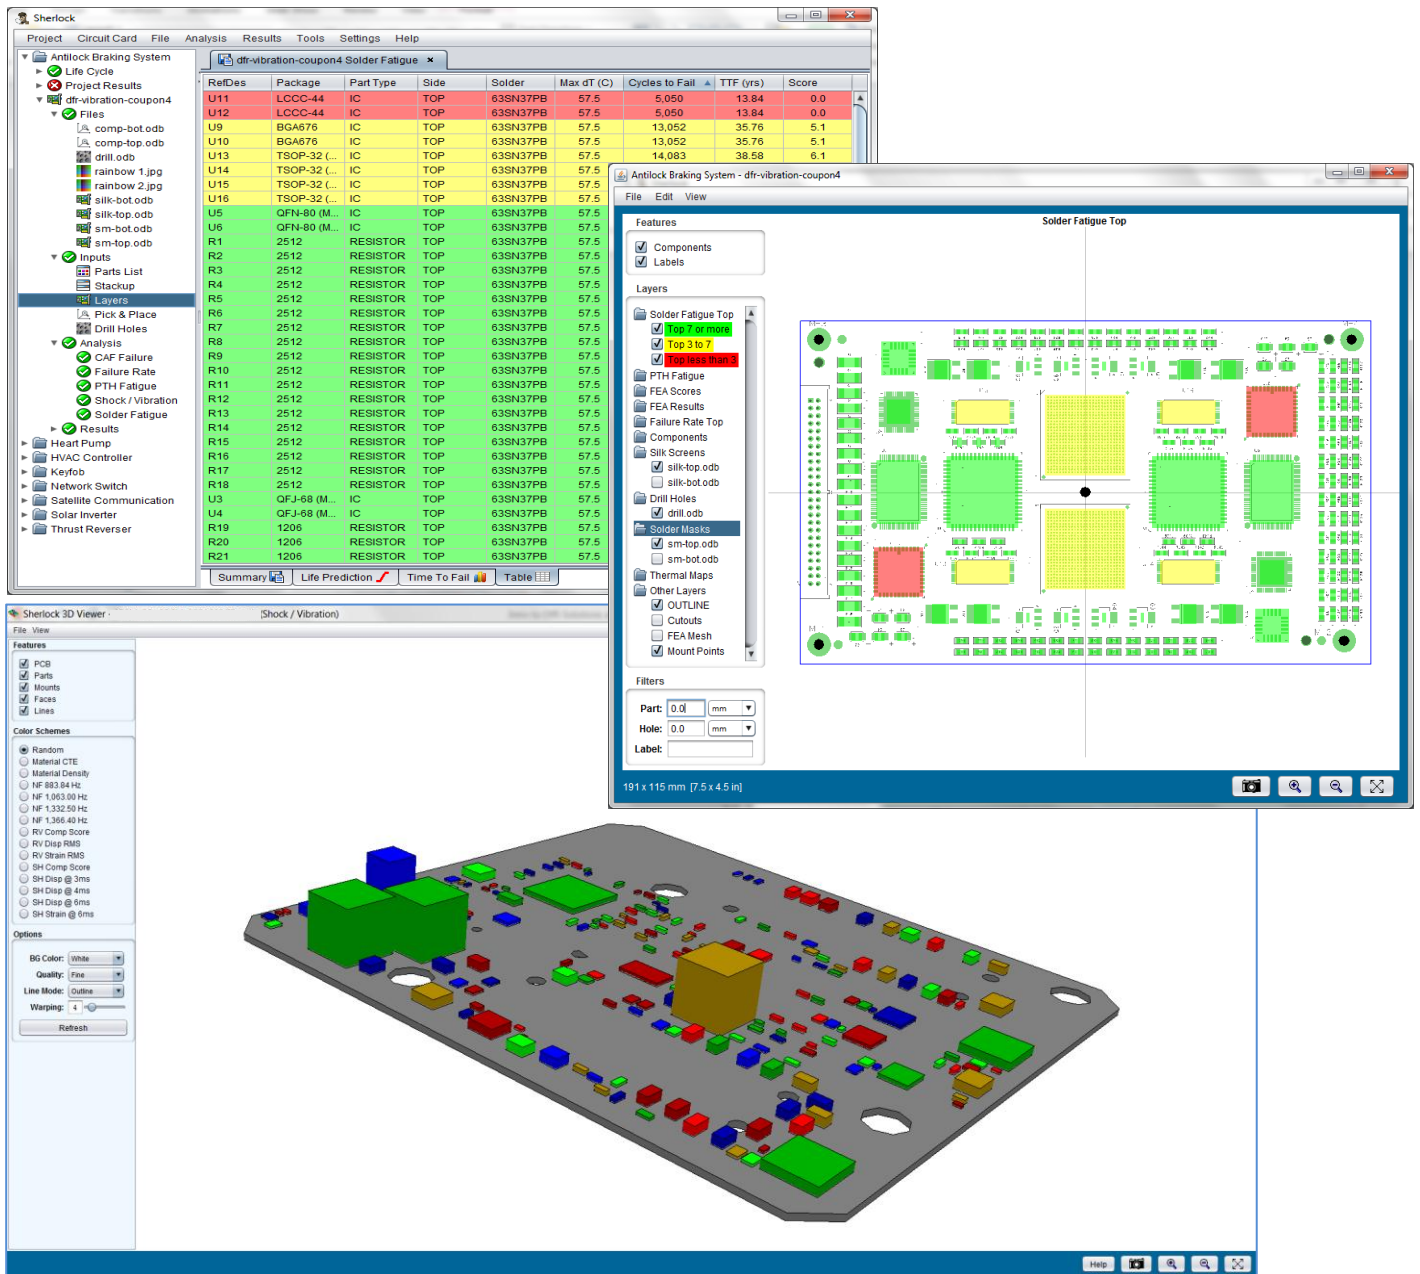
Sherlock

Project Circuit Card File Analysis Results Tools Settings Help

Antilock Braking System
Life Cycle
Project Results
dfr-vibration-coupon4
Files
comp-bot.odb
comp-top.odb
drill.odb
rainbow 1.jpg
rainbow 2.jpg
silk-bot.odb
silk-top.odb
sm-bot.odb
sm-top.odb
Inputs
Parts List
Stackup
Layers
Pick & Place
Drill Holes
Analysis
CAF Failure
Failure Rate
PTH Fatigue
Shock / Vibration
Solder Fatigue
Results
Heart Pump
HVAC Controller
Keyfob
Network Switch
Satellite Communication
Solar Inverter
Thrust Reverser

dfr-vibration-coupon4 Solder Fatigue ×

| RefDes | Package | Part Type | Side | Solder | Max dT (C) | Cycles to Fail | TTF (yrs) | Score |
|---|---|---|---|---|---|---|---|---|
| U11 | LCCC-44 | IC | TOP | 63SN37PB | 57.5 | 5,050 | 13.84 | 0.0 |
| U12 | LCCC-44 | IC | TOP | 63SN37PB | 57.5 | 5,050 | 13.84 | 0.0 |
| U9 | BGA676 | IC | TOP | 63SN37PB | 57.5 | 13,052 | 35.76 | 5.1 |
| U10 | BGA676 | IC | TOP | 63SN37PB | 57.5 | 13,052 | 35.76 | 5.1 |
| U13 | TSOP-32 (... | IC | TOP | 63SN37PB | 57.5 | 14,083 | 38.58 | 6.1 |
| U14 | TSOP-32 (... | IC | TOP | 63SN37PB | 57.5 | | | |
| U15 | TSOP-32 (... | IC | TOP | 63SN37PB | 57.5 | | | |
| U16 | TSOP-32 (... | IC | TOP | 63SN37PB | 57.5 | | | |
| U5 | QFN-80 (M... | IC | TOP | 63SN37PB | 57.5 | | | |
| U6 | QFN-80 (M... | IC | TOP | 63SN37PB | 57.5 | | | |
| R1 | 2512 | RESISTOR | TOP | 63SN37PB | 57.5 | | | |
| R2 | 2512 | RESISTOR | TOP | 63SN37PB | 57.5 | | | |
| R3 | 2512 | RESISTOR | TOP | 63SN37PB | 57.5 | | | |
| R4 | 2512 | RESISTOR | TOP | 63SN37PB | 57.5 | | | |
| R5 | 2512 | RESISTOR | TOP | 63SN37PB | 57.5 | | | |
| R6 | 2512 | RESISTOR | TOP | 63SN37PB | 57.5 | | | |
| R7 | 2512 | RESISTOR | TOP | 63SN37PB | 57.5 | | | |
| R8 | 2512 | RESISTOR | TOP | 63SN37PB | 57.5 | | | |
| R9 | 2512 | RESISTOR | TOP | 63SN37PB | 57.5 | | | |
| R10 | 2512 | RESISTOR | TOP | 63SN37PB | 57.5 | | | |
| R11 | 2512 | RESISTOR | TOP | 63SN37PB | 57.5 | | | |
| R12 | 2512 | RESISTOR | TOP | 63SN37PB | 57.5 | | | |
| R13 | 2512 | RESISTOR | TOP | 63SN37PB | 57.5 | | | |
| R14 | 2512 | RESISTOR | TOP | 63SN37PB | 57.5 | | | |
| R15 | 2512 | RESISTOR | TOP | 63SN37PB | 57.5 | | | |
| R16 | 2512 | RESISTOR | TOP | 63SN37PB | 57.5 | | | |
| R17 | 2512 | RESISTOR | TOP | 63SN37PB | 57.5 | | | |
| R18 | 2512 | RESISTOR | TOP | 63SN37PB | 57.5 | | | |
| U3 | QFJ-68 (M... | IC | TOP | 63SN37PB | 57.5 | | | |
| U4 | QFJ-68 (M... | IC | TOP | 63SN37PB | 57.5 | | | |
| R19 | 1206 | RESISTOR | TOP | 63SN37PB | 57.5 | | | |
| R20 | 1206 | RESISTOR | TOP | 63SN37PB | 57.5 | | | |
| R21 | 1206 | RESISTOR | TOP | 63SN37PB | 57.5 | | | |

Summary Life Prediction Time To Fail Table

Antilock Braking System - dfr-vibration-coupon4
File Edit View
Features
Components
Labels
Layers
Solder Fatigue Top
Top 7 or more
Top 3 to 7
Top less than 3
PTH Fatigue
FEA Scores
FEA Results
Failure Rate Top
Components
Silk Screens
silk-top.odb
silk-bot.odb
Drill Holes
drill.odb
Solder Masks
sm-top.odb
sm-bot.odb
Thermal Maps
Other Layers
OUTLINE
Cutouts
FEA Mesh
Mount Points
Filters
Part: 0.0 mm
Hole: 0.0 mm
Label:
Solder Fatigue Top
191 x 115 mm [7.5 x 4.5 in]

Sherlock 3D Viewer [Shock / Vibration)
File View
Features
PCB
Parts
Mounts
Faces
Lines
Color Schemes
Random
Material CTE
Material Density
NF 883.84 Hz
NF 1,063.00 Hz
NF 1,332.50 Hz
NF 1,366.40 Hz
RV Comp Score
RV Disp RMS
RV Strain RMS
SH Comp Score
SH Disp @ 3ms
SH Disp @ 4ms
SH Disp @ 6ms
SH Strain @ 6ms
Options
BG Color: White
Quality: Fine
Line Mode: Outline
Warping: 4
Refresh
Help